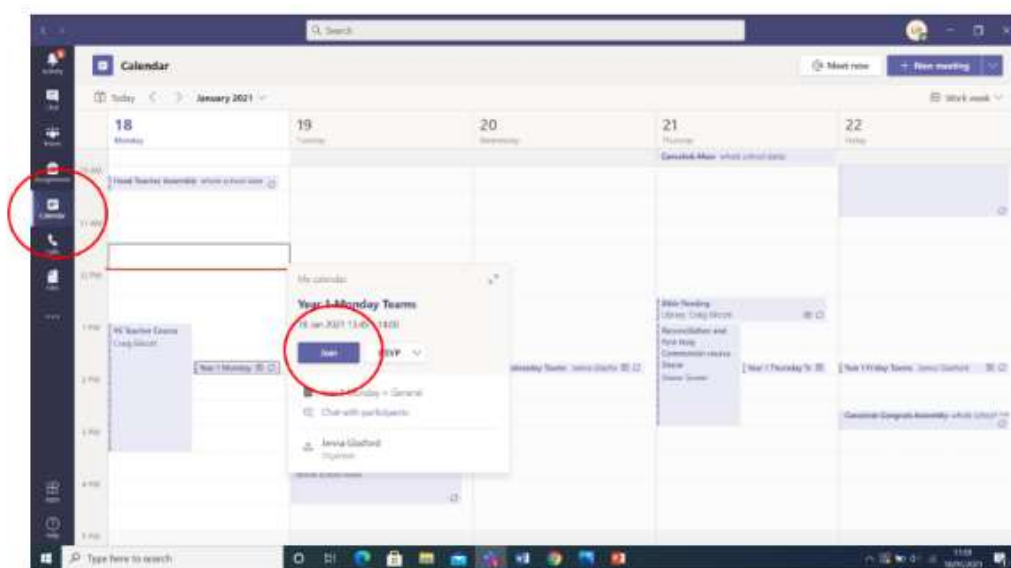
Search

Calendar

Meet now

+ New meeting

Today

January 2021

Work week

18
Monday

19
Tuesday

20
Wednesday

21
Thursday

22
Friday

10 AM

11 AM

12 PM

1 PM

2 PM

3 PM

4 PM

5 PM

Head Teacher Assembly whole school assembly

Catechist Mass whole school daily

My calendar

Year 1 Monday Teams

18 Jan 2021 13:45 - 14:00

Join

RSVP

Year 1 Monday > General

Chat with participants

Jenna Gosford
Organiser

RE Teacher Course
Craig Mason

Year 1 Monday

Wednesday Teams Jenna Gosford

Bible Reading
Library Craig Mason

Reconciliation and First Holy Communion course
Diocese

Year 1 Thursday Te

Year 1 Friday Teams Jenna Gosford

Generated Congrats Assembly whole school

Type here to search

Activity

Chat

Teams

Assignments

Calendar

Calls

Files

Apps

Help